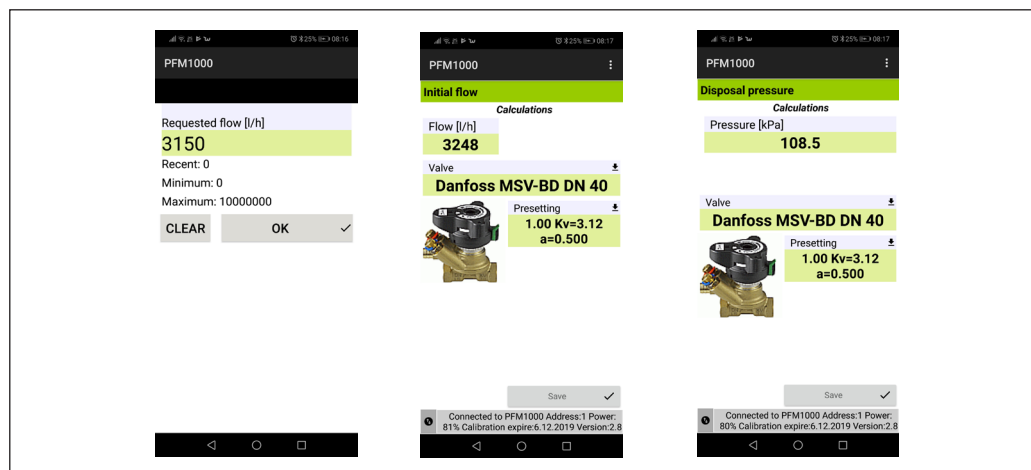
25% 08:16

PFM1000

Requested flow [l/h]

3150

Recent: 0

Minimum: 0

Maximum: 10000000

CLEAR

OK

25% 08:17

PFM1000

Initial flow

Calculations

Flow [l/h]

3248

Valve

Danfoss MSV-BD DN 40

Presetting

1.00 Kv=3.12
a=0.500

Save

Connected to PFM1000 Address:1 Power: 81% Calibration expire:6.12.2019 Version:2.8

25% 08:17

PFM1000

Disposal pressure

Calculations

Pressure [kPa]

108.5

Valve

Danfoss MSV-BD DN 40

Presetting

1.00 Kv=3.12
a=0.500

Save

Connected to PFM1000 Address:1 Power: 80% Calibration expire:6.12.2019 Version:2.8